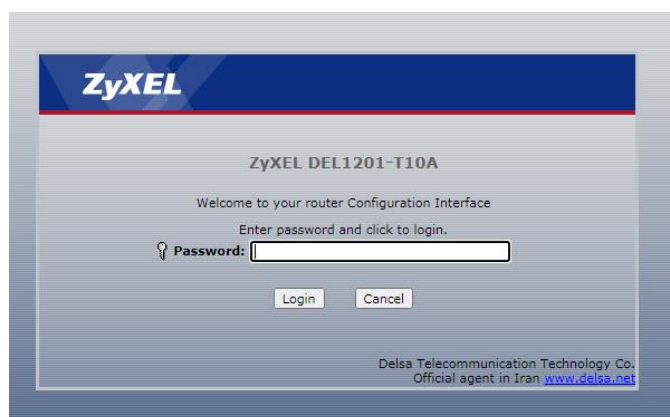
ZyXEL

ZyXEL DEL1201-T10A

Welcome to your router Configuration Interface

Enter password and click to login.

Password:

Login Cancel

Delsa Telecommunication Technology Co.
Official agent in Iran www.delsa.net